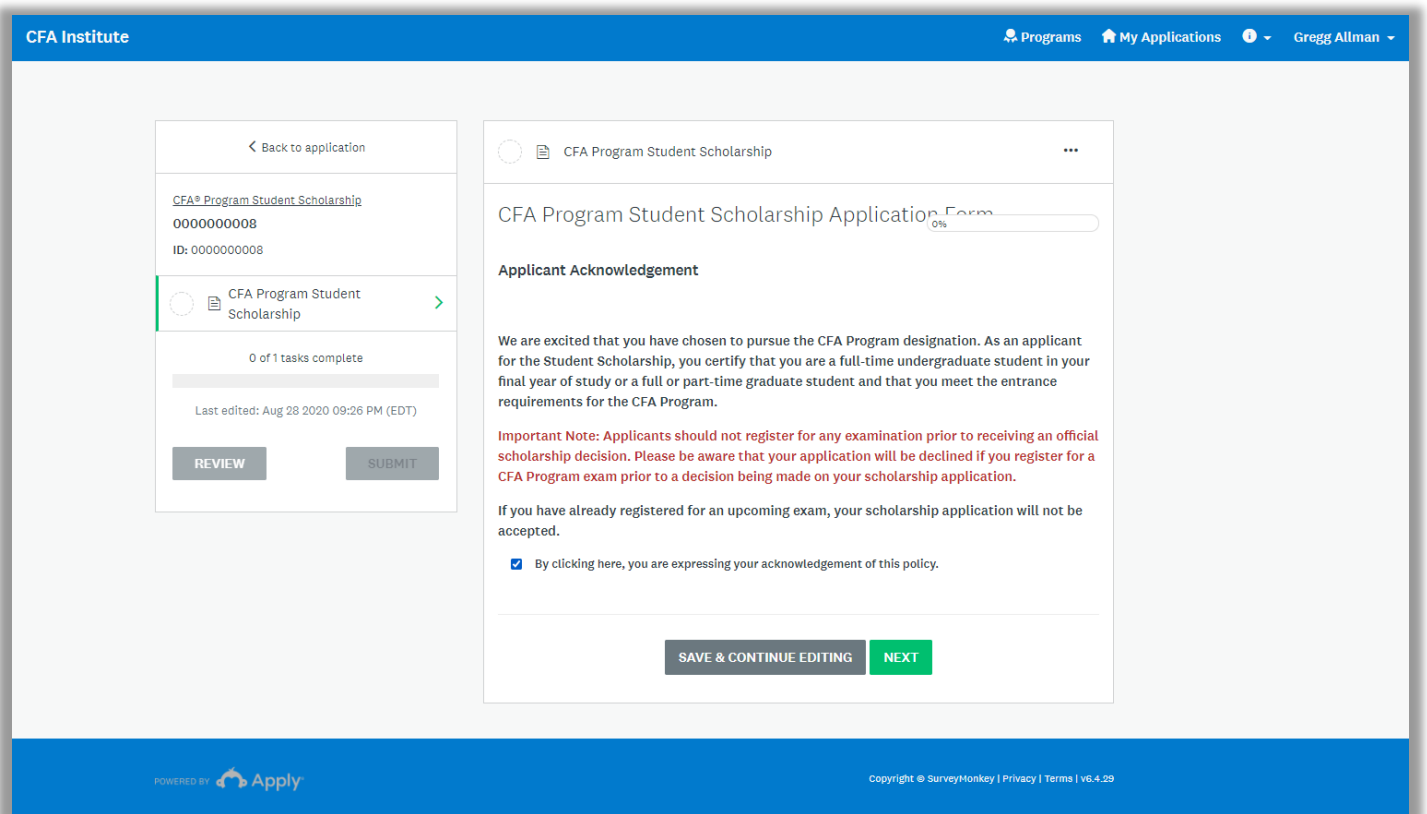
CFA Institute

Programs My Applications Gregg Allman

< Back to application

CFA® Program Student Scholarship
0000000008
ID: 0000000008

CFA Program Student Scholarship

0 of 1 tasks complete

Last edited: Aug 28 2020 09:26 PM (EDT)

REVIEW SUBMIT

CFA Program Student Scholarship

CFA Program Student Scholarship Application Form

0%

Applicant Acknowledgement

We are excited that you have chosen to pursue the CFA Program designation. As an applicant for the Student Scholarship, you certify that you are a full-time undergraduate student in your final year of study or a full or part-time graduate student and that you meet the entrance requirements for the CFA Program.

Important Note: Applicants should not register for any examination prior to receiving an official scholarship decision. Please be aware that your application will be declined if you register for a CFA Program exam prior to a decision being made on your scholarship application.

If you have already registered for an upcoming exam, your scholarship application will not be accepted.

By clicking here, you are expressing your acknowledgement of this policy.

SAVE & CONTINUE EDITING NEXT

POWERED BY Apply

Copyright © SurveyMonkey | Privacy | Terms | v6.4.29